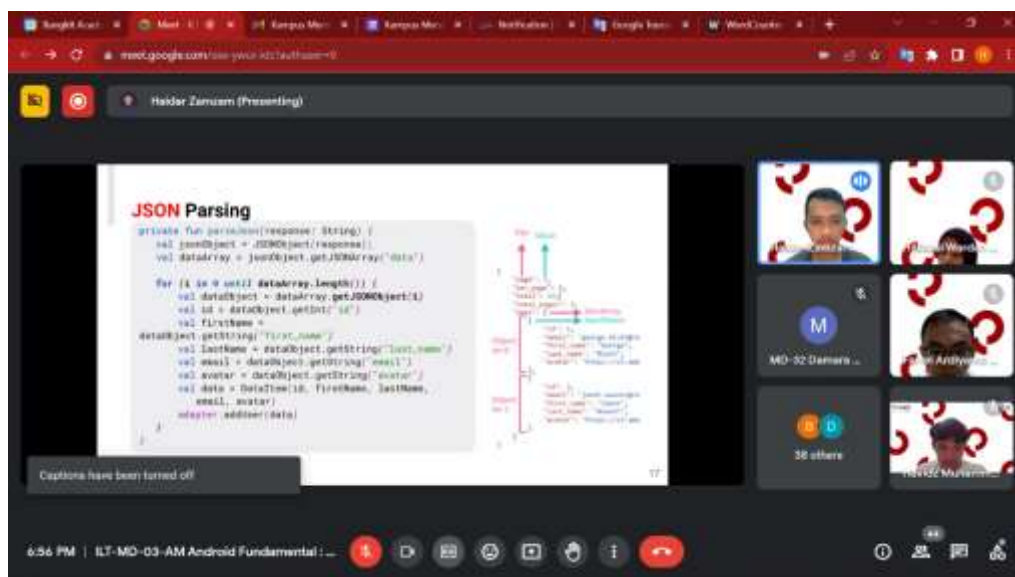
Haidar Zamzam (Presenting)

JSON Parsing

private fun parseJson(response: String) {
    val jsonObject = JSONObject(response)
    val dataArray = jsonObject.getJSONArray("data")

    for (i in 0 until dataArray.length()) {
        val dataObject = dataArray.getJSONObject(i)
        val id = dataObject.getInt("id")
        val firstName =
dataObject.getString("first_name")
        val lastName = dataObject.getString("last_name")
        val email = dataObject.getString("email")
        val avatar = dataObject.getString("avatar")
        val data = DataItem(id, firstName, lastName,
            email, avatar)
        adapter.addUser(data)
    }
}

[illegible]

17

Captions have been turned off

M
MD-32 Damara ...

38 others

6:56 PM | ILT-MD-03-AM Android Fundamental : ...